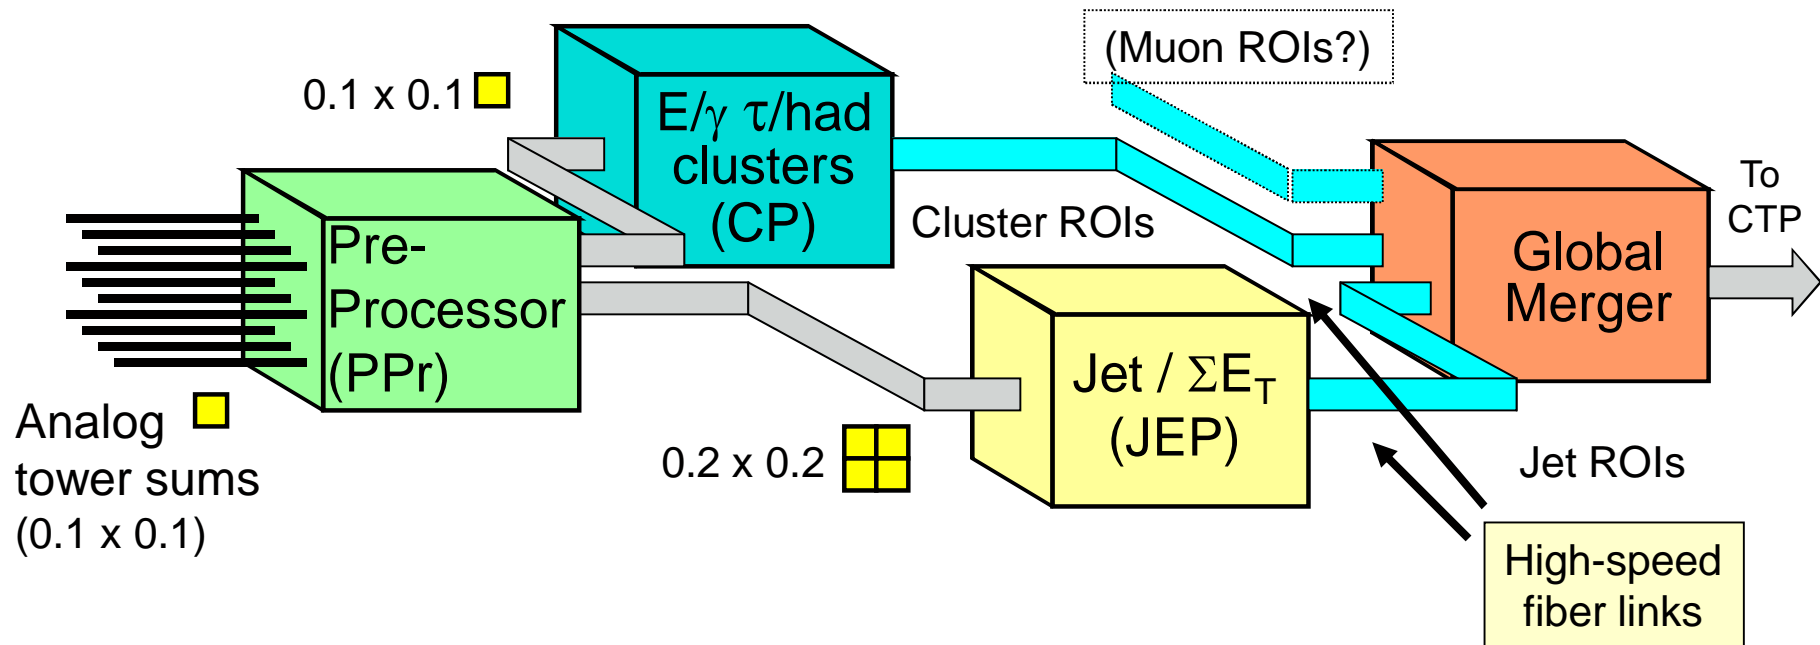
(Muon ROIs?)

0.1 x 0.1

E/$\gamma$ $\tau$/had clusters (CP)

Cluster ROIs

To CTP

Global Merger

Pre-Processor (PPr)

Jet / $\Sigma E_T$ (JEP)

Analog tower sums (0.1 x 0.1)

0.2 x 0.2

Jet ROIs

High-speed fiber links